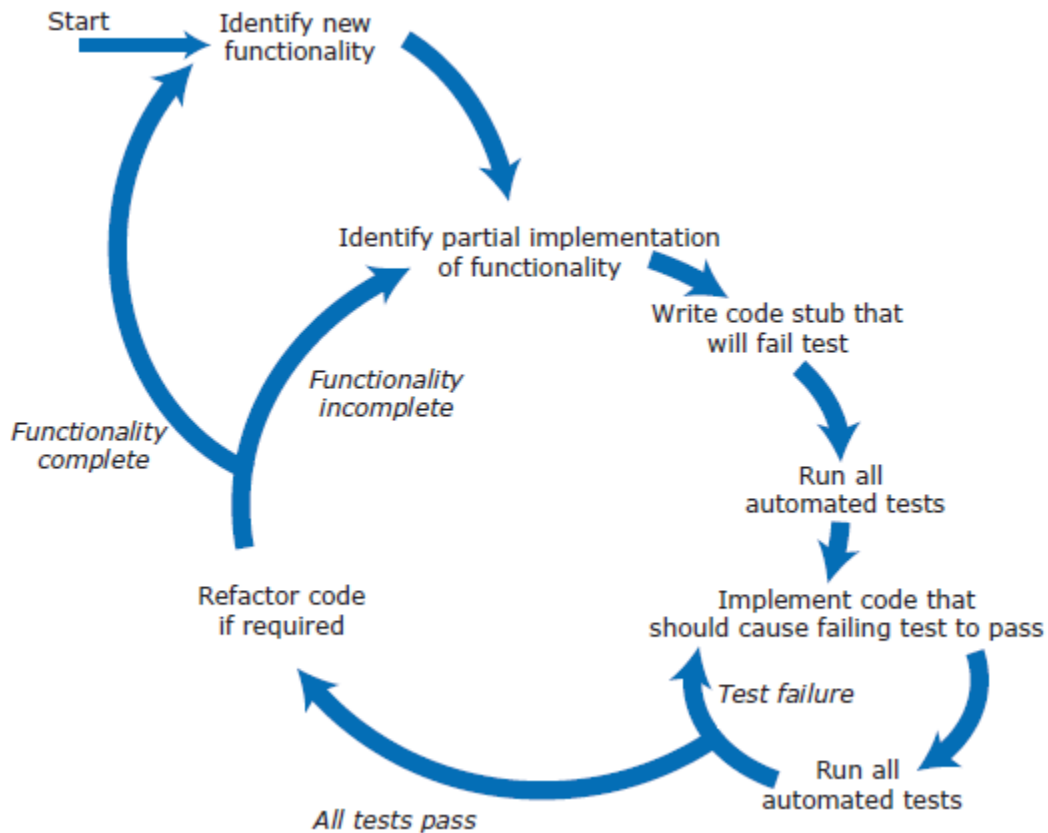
Start

Identify new functionality

Identify partial implementation of functionality

Write code stub that will fail test

Run all automated tests

Implement code that should cause failing test to pass

Run all automated tests

Test failure

All tests pass

Refactor code if required

Functionality incomplete

Functionality complete